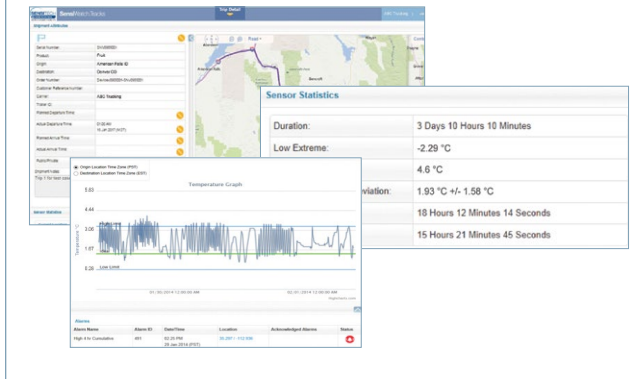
SensiWatch Starter

Trip Detail

ABC Trucking

Shipment Attributes

Serial Number

Product

Pork

Origin

American Falls ID

Destination

Denver CO

Order Number

Customer Reference number

Carrier

ABC Trucking

Trailer ID

Planned Departure Time

Actual Departure Time

Planned Arrival Time

Actual Arrival Time

Route/Private

Shipment notes

Sensor Statistics

Sensor Statistics

| Duration: | 3 Days 10 Hours 10 Minutes |
|---|---|
| Low Extreme: | -2.29 °C |
| | 4.6 °C |
| eviation: | 1.93 °C +/- 1.58 °C |
| | 18 Hours 12 Minutes 14 Seconds |
| | 15 Hours 21 Minutes 45 Seconds |

Origin Location Time Zone (PST)

Destination Location Time Zone (EST)

Temperature Graph

5.83

4.44

3.06

1.67

0.28

Temperature °C

Low Limit

Alarms

| Alarm Name | Alarm ID | Date/Time | Location | Acknowledged Alarms | Status |
|---|---|---|---|---|---|
| High 4 hr Cumulative | 491 | 02:25 PM 29 Jan 2014 (PST) | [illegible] | | |